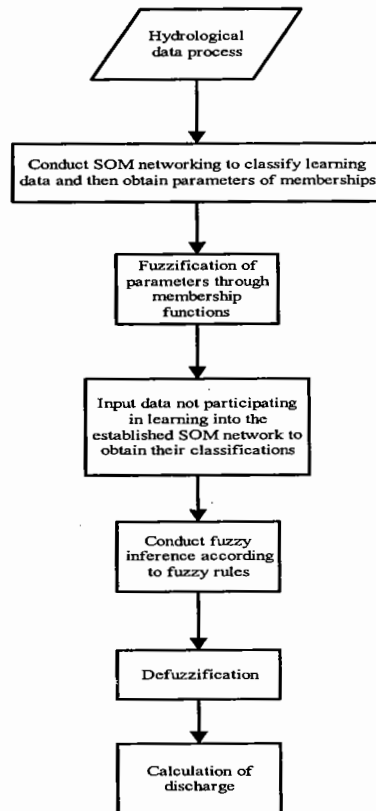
Hydrological data process

Conduct SOM networking to classify learning data and then obtain parameters of memberships

Fuzzification of parameters through membership functions

Input data not participating in learning into the established SOM network to obtain their classifications

Conduct fuzzy inference according to fuzzy rules

Defuzzification

Calculation of discharge